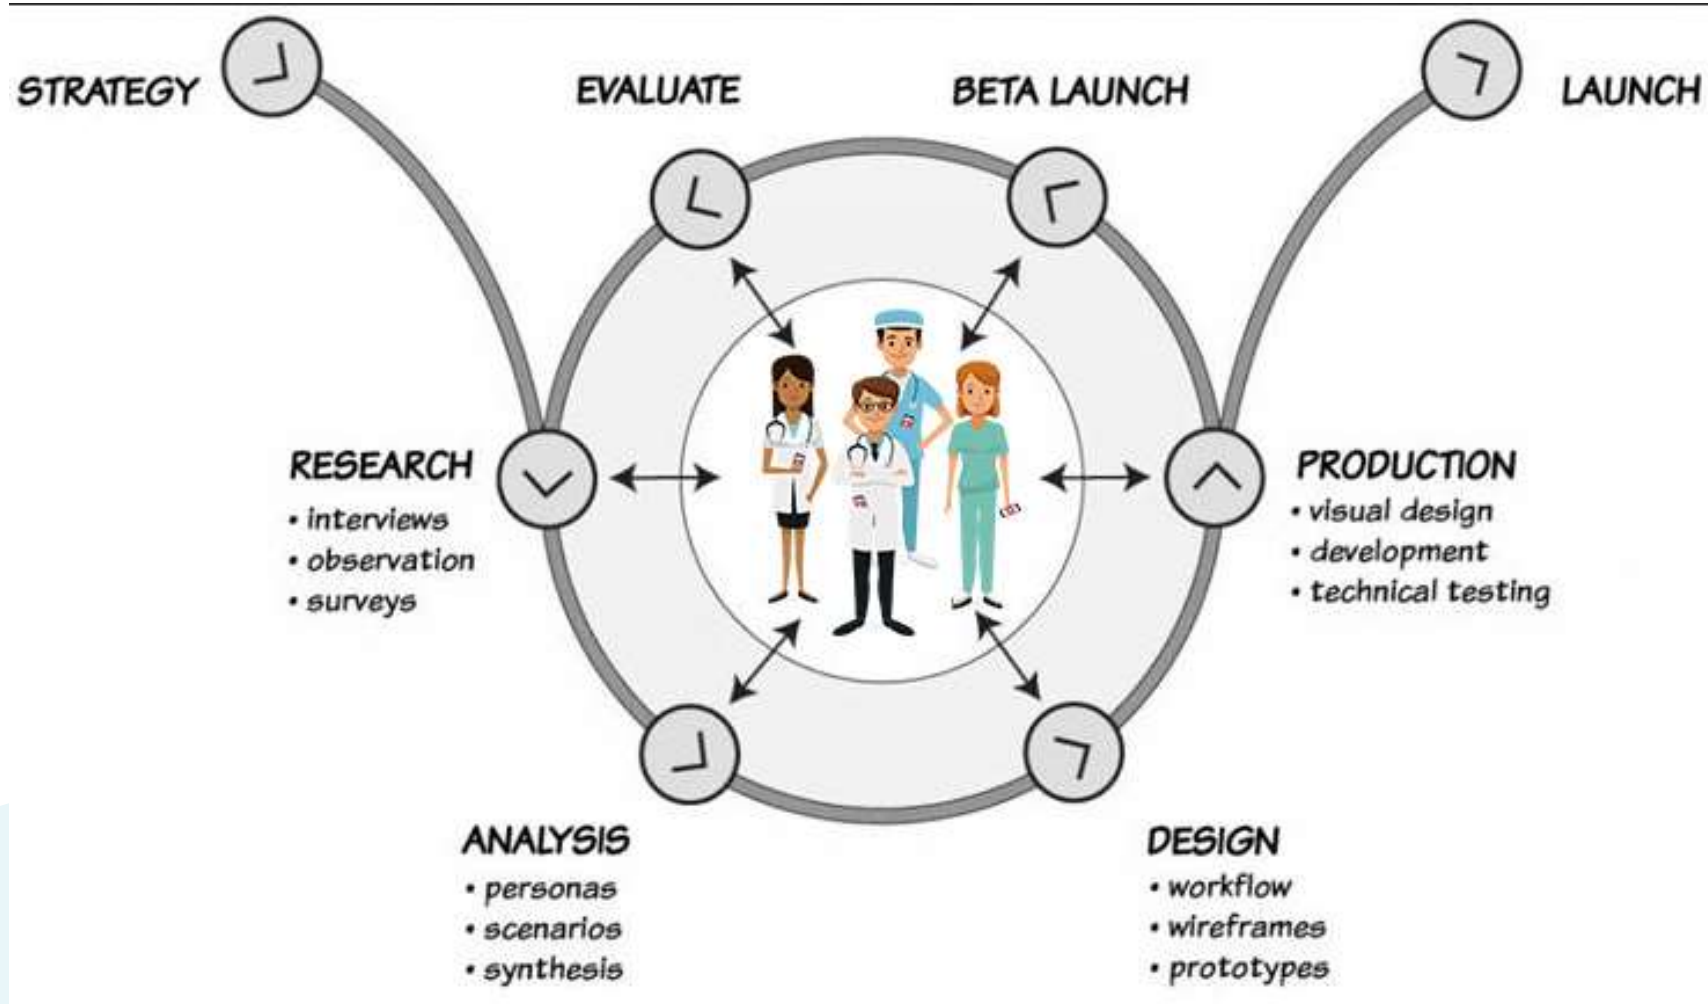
STRATEGY

EVALUATE

BETA LAUNCH

LAUNCH

RESEARCH
• interviews
• observation
• surveys

PRODUCTION
• visual design
• development
• technical testing

ANALYSIS
• personas
• scenarios
• synthesis

DESIGN
• workflow
• wireframes
• prototypes